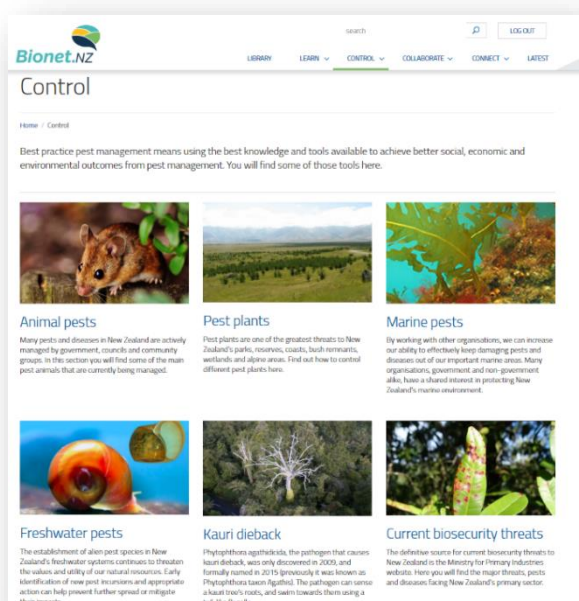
Bionet.NZ

search

LOG OUT

LIBRARY LEARN CONTROL COLLABORATE CONNECT LATEST

Control

Home / Control

Best practice pest management means using the best knowledge and tools available to achieve better social, economic and environmental outcomes from pest management. You will find some of those tools here.

Animal pests

Many pests and diseases in New Zealand are actively managed by government, councils and community groups. In this section you will find some of the main pest animals that are currently being managed.

Pest plants

Pest plants are one of the greatest threats to New Zealand's parks, reserves, coasts, bush remnants, wetlands and alpine areas. Find out how to control different pest plants here.

Marine pests

By working with other organisations, we can increase our ability to effectively keep damaging pests and diseases out of our important marine areas. Many organisations, government and non-government alike, have a shared interest in protecting New Zealand's marine environment.

Freshwater pests

The establishment of alien pest species in New Zealand's freshwater systems continues to threaten the values and utility of our natural resources. Early identification of new pest incursions and appropriate action can help prevent further spread or mitigate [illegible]

Kauri dieback

Phytophthora agathidicida, the pathogen that causes kauri dieback, was only discovered in 2009, and formally named in 2015 (previously it was known as Phytophthora taxon Agathis). The pathogen can sense a kauri tree's roots, and swim towards them using a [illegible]

Current biosecurity threats

The definitive source for current biosecurity threats to New Zealand is the Ministry for Primary Industries website. Here you will find the major threats, pests and diseases facing New Zealand's primary sector.